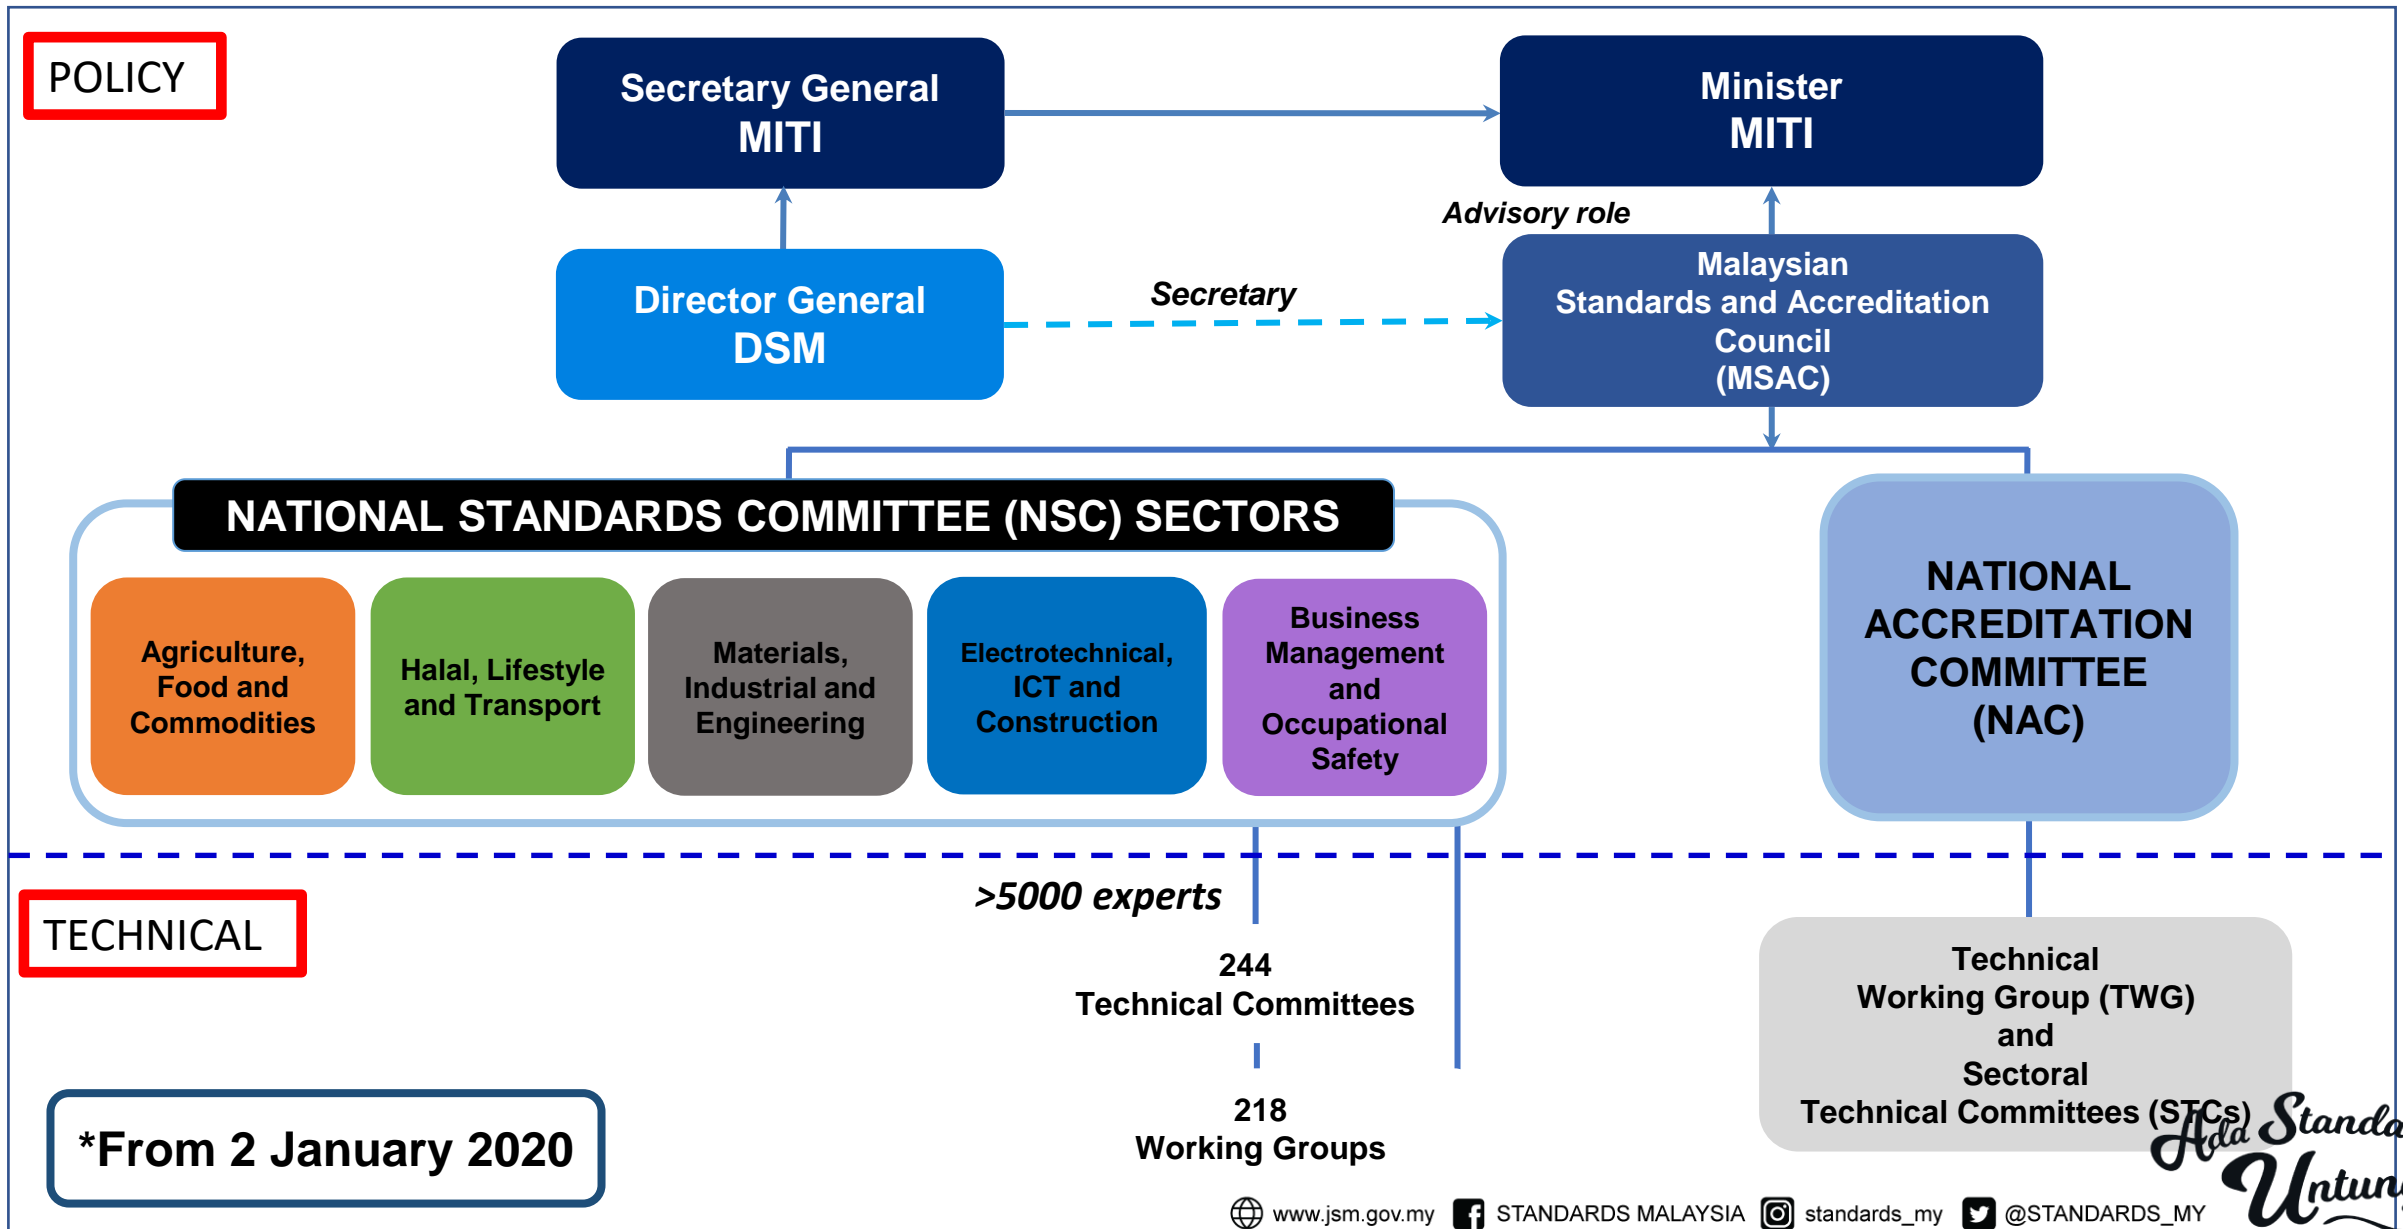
POLICY

Secretary General MITI

Minister MITI

Advisory role

Director General DSM

Secretary

Malaysian Standards and Accreditation Council (MSAC)

NATIONAL STANDARDS COMMITTEE (NSC) SECTORS

Agriculture, Food and Commodities

Halal, Lifestyle and Transport

Materials, Industrial and Engineering

Electrotechnical, ICT and Construction

Business Management and Occupational Safety

NATIONAL ACCREDITATION COMMITTEE (NAC)

TECHNICAL

>5000 experts

244 Technical Committees

218 Working Groups

Technical Working Group (TWG) and Sectoral Technical Committees (STCs)

*From 2 January 2020

www.jsm.gov.my STANDARDS MALAYSIA standards_my @STANDARDS_MY

Ada Standa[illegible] Untun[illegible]